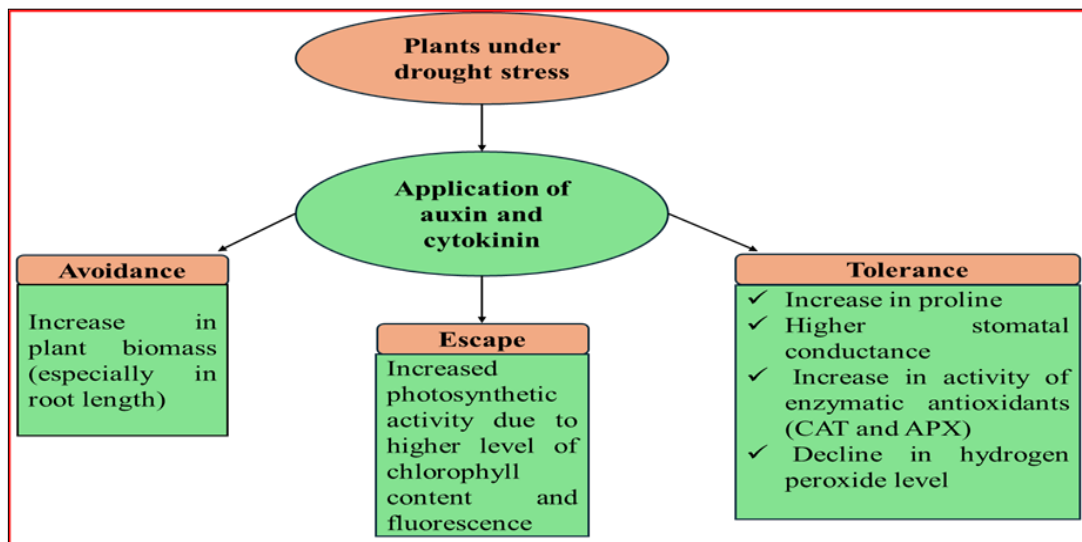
Plants under drought stress

Application of auxin and cytokinin

Avoidance

Increase in plant biomass (especially in root length)

Escape

Increased photosynthetic activity due to higher level of chlorophyll content and fluorescence

Tolerance

✓ Increase in proline
✓ Higher stomatal conductance
✓ Increase in activity of enzymatic antioxidants (CAT and APX)
✓ Decline in hydrogen peroxide level